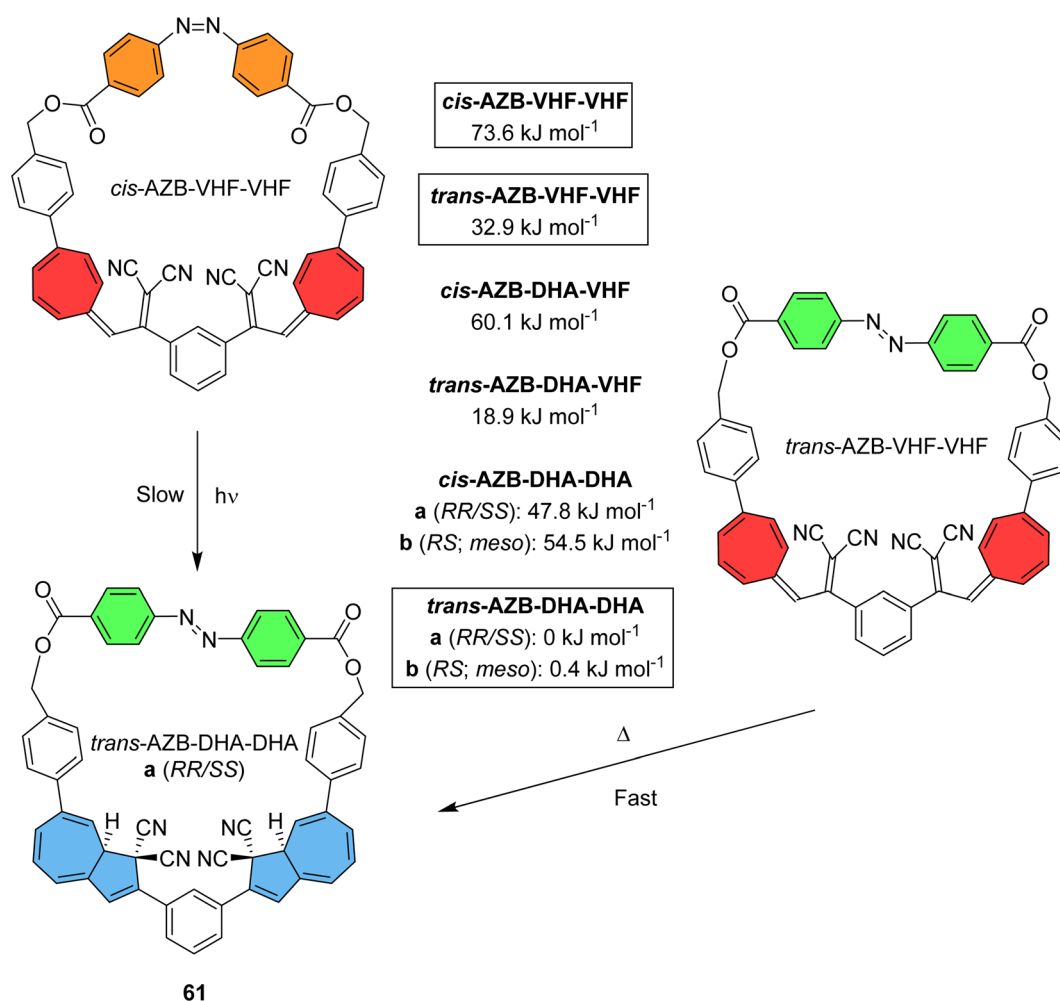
N=N

O O O O

*cis*-AZB-VHF-VHF

NC CN NC CN

**cis-AZB-VHF-VHF**
73.6 kJ mol$^{-1}$

**trans-AZB-VHF-VHF**
32.9 kJ mol$^{-1}$

**cis-AZB-DHA-VHF**
60.1 kJ mol$^{-1}$

**trans-AZB-DHA-VHF**
18.9 kJ mol$^{-1}$

**cis-AZB-DHA-DHA**
**a** (*RR/SS*): 47.8 kJ mol$^{-1}$
**b** (*RS*; *meso*): 54.5 kJ mol$^{-1}$

**trans-AZB-DHA-DHA**
**a** (*RR/SS*): 0 kJ mol$^{-1}$
**b** (*RS*; *meso*): 0.4 kJ mol$^{-1}$

Slow hν

O N N O

O O

*trans*-AZB-VHF-VHF

NC CN NC CN

Δ

Fast

O N N O

O O

*trans*-AZB-DHA-DHA
**a** (*RR/SS*)

H CN
CN NC
NC H

**61**